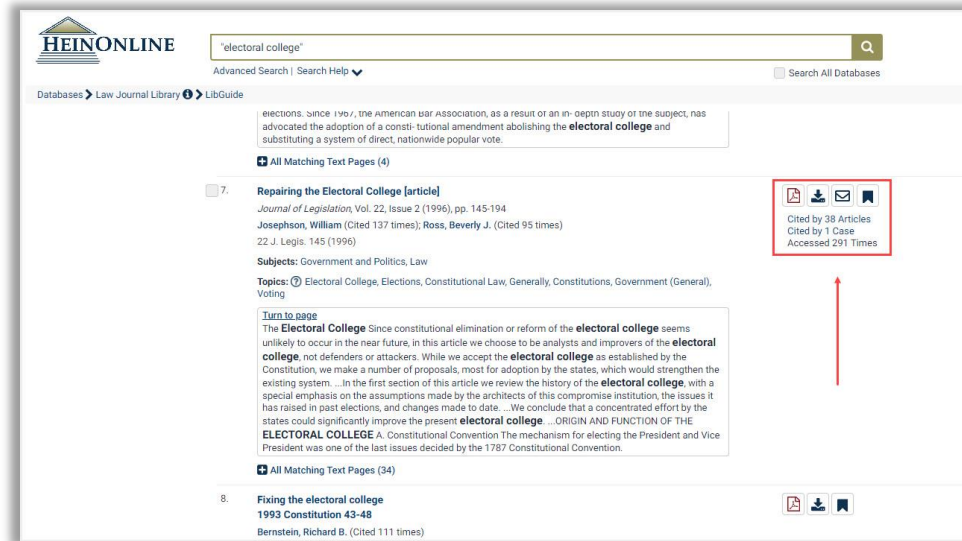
HEINONLINE

"electoral college"

Advanced Search | Search Help

Search All Databases

Databases > Law Journal Library > LibGuide

elections. Since 1967, the American Bar Association, as a result of an in- depth study of the subject, has advocated the adoption of a consti- tutional amendment abolishing the **electoral college** and substituting a system of direct, nationwide popular vote.

All Matching Text Pages (4)

7. Repairing the Electoral College [article]

Journal of Legislation, Vol. 22, Issue 2 (1996), pp. 145-194

Josephson, William (Cited 137 times); Ross, Beverly J. (Cited 95 times)

22 J. Legis. 145 (1996)

Subjects: Government and Politics, Law

Topics: Electoral College, Elections, Constitutional Law, Generally, Constitutions, Government (General), Voting

Turn to page

The **Electoral College** Since constitutional elimination or reform of the **electoral college** seems unlikely to occur in the near future, in this article we choose to be analysts and improvers of the **electoral college**, not defenders or attackers. While we accept the **electoral college** as established by the Constitution, we make a number of proposals, most for adoption by the states, which would strengthen the existing system. ...In the first section of this article we review the history of the **electoral college**, with a special emphasis on the assumptions made by the architects of this compromise institution, the issues it has raised in past elections, and changes made to date. ...We conclude that a concentrated effort by the states could significantly improve the present **electoral college**. ...ORIGIN AND FUNCTION OF THE **ELECTORAL COLLEGE** A. Constitutional Convention The mechanism for electing the President and Vice President was one of the last issues decided by the 1787 Constitutional Convention.

All Matching Text Pages (34)

Cited by 38 Articles
Cited by 1 Case
Accessed 291 Times

8. Fixing the electoral college

1993 Constitution 43-48

Bernstein, Richard B. (Cited 111 times)